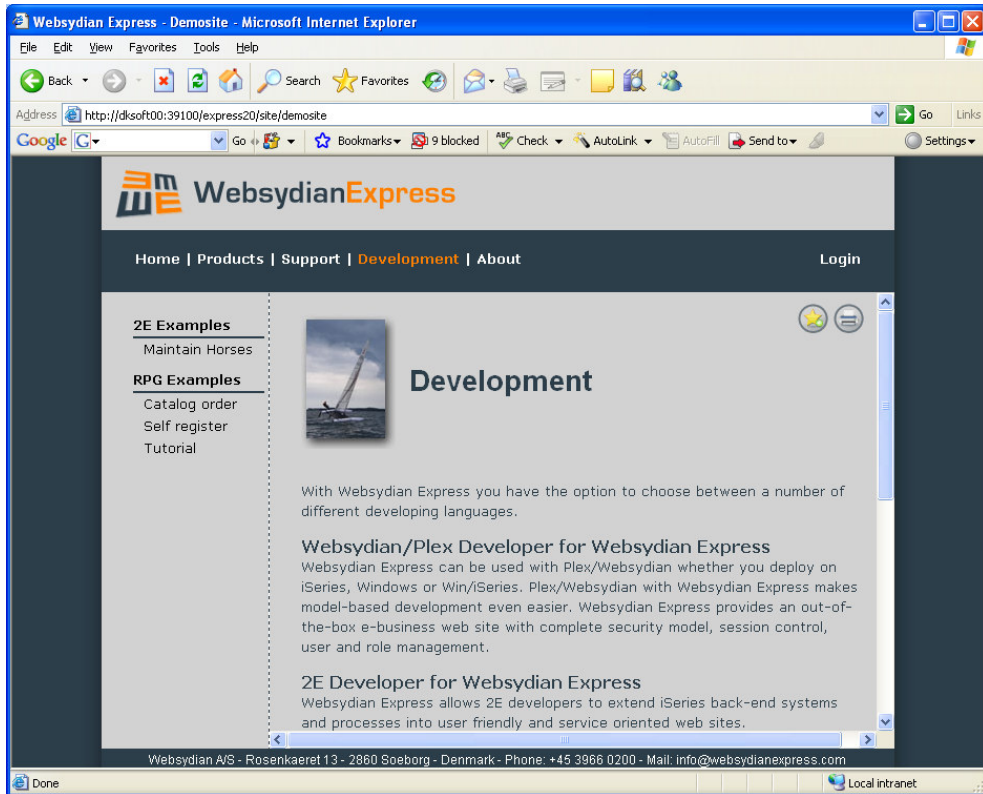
Websydian Express - Demosite - Microsoft Internet Explorer

File Edit View Favorites Tools Help

Back Search Favorites

Address http://dksoft00:39100/express20/site/demosite Go Links

Google G Go Bookmarks 9 blocked Check AutoLink AutoFill Send to Settings

WebsydianExpress

Home | Products | Support | Development | About Login

2E Examples
Maintain Horses

RPG Examples
Catalog order
Self register
Tutorial

Development

With Websydian Express you have the option to choose between a number of different developing languages.

Websydian/Plex Developer for Websydian Express
Websydian Express can be used with Plex/Websydian whether you deploy on iSeries, Windows or Win/iSeries. Plex/Websydian with Websydian Express makes model-based development even easier. Websydian Express provides an out-of-the-box e-business web site with complete security model, session control, user and role management.

2E Developer for Websydian Express
Websydian Express allows 2E developers to extend iSeries back-end systems and processes into user friendly and service oriented web sites.

Websydian A/S - Rosenkaeret 13 - 2860 Soeborg - Denmark - Phone: +45 3966 0200 - Mail: info@websydianexpress.com

Done Local intranet